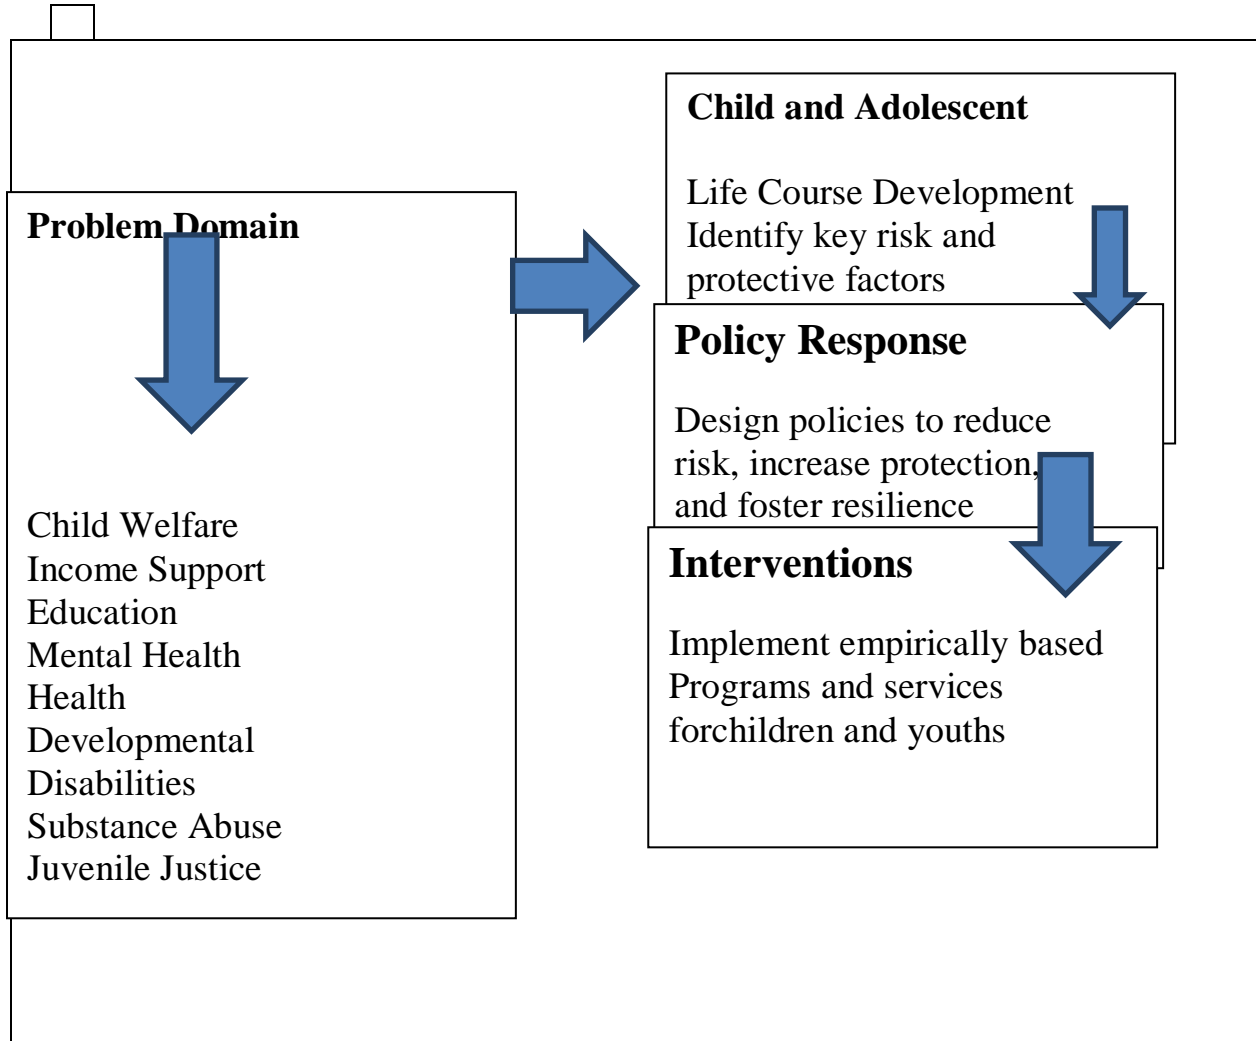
Problem Domain

Child Welfare
Income Support
Education
Mental Health
Health
Developmental
Disabilities
Substance Abuse
Juvenile Justice

Child and Adolescent

Life Course Development
Identify key risk and
protective factors

Policy Response

Design policies to reduce risk, increase protection, and foster resilience

Interventions

Implement empirically based
Programs and services
forchildren and youths